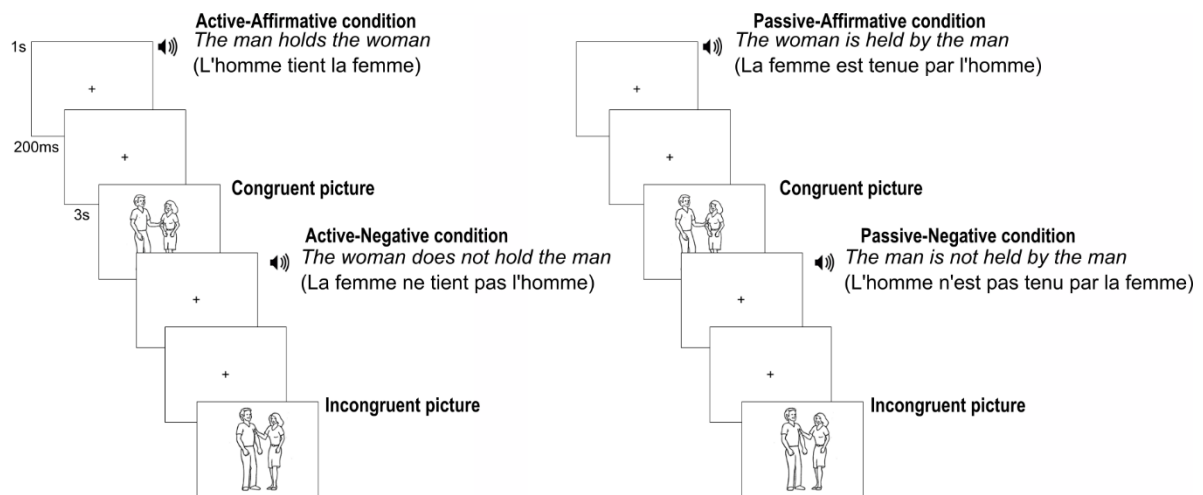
Active-Affirmative condition
1s
*The man holds the woman*
(L'homme tient la femme)

+

200ms

+

3s

Congruent picture

Active-Negative condition
*The woman does not hold the man*
(La femme ne tient pas l'homme)

+

+

Incongruent picture

Passive-Affirmative condition
*The woman is held by the man*
(La femme est tenue par l'homme)

+

+

Congruent picture

Passive-Negative condition
*The man is not held by the man*
(L'homme n'est pas tenu par la femme)

+

+

Incongruent picture